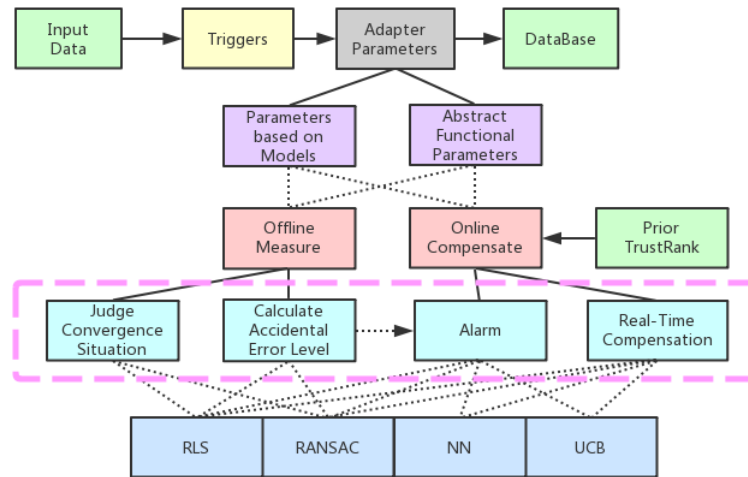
Input Data

Triggers

Adapter Parameters

DataBase

Parameters based on Models

Abstract Functional Parameters

Offline Measure

Online Compensate

Prior TrustRank

Judge Convergence Situation

Calculate Accidental Error Level

Alarm

Real-Time Compensation

RLS

RANSAC

NN

UCB